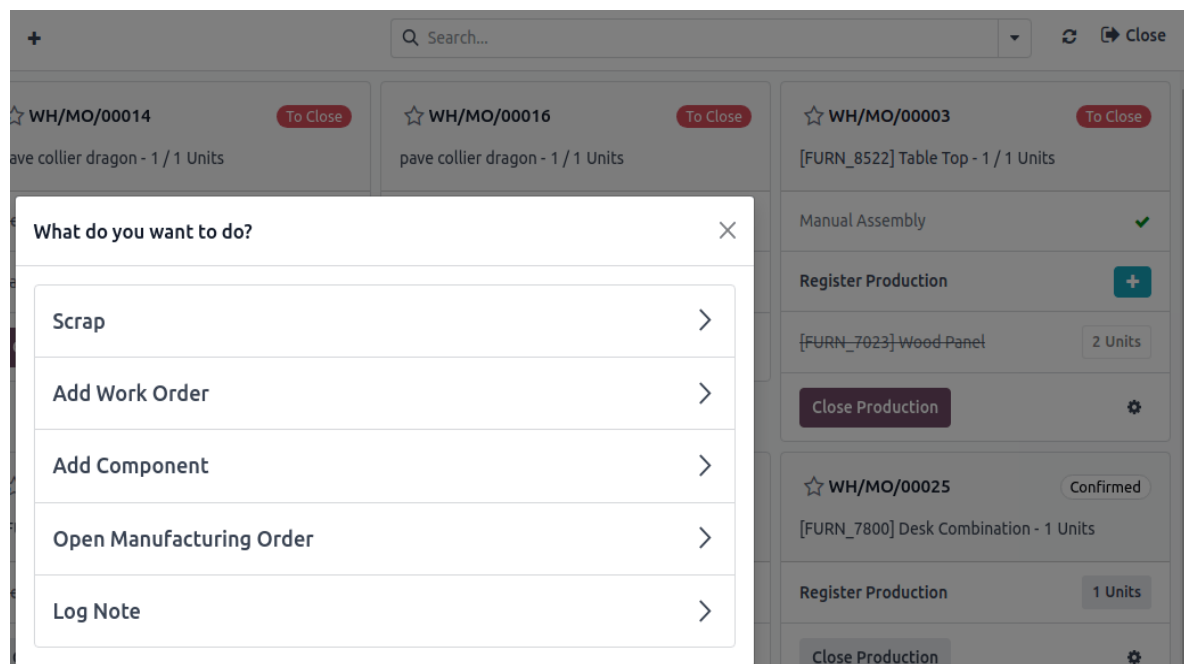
+

Search...

Close

WH/MO/00014 To Close

ave collier dragon - 1 / 1 Units

WH/MO/00016 To Close

pave collier dragon - 1 / 1 Units

WH/MO/00003 To Close

[FURN_8522] Table Top - 1 / 1 Units

Manual Assembly

Register Production

[FURN_7023] Wood Panel 2 Units

Close Production

WH/MO/00025 Confirmed

[FURN_7800] Desk Combination - 1 Units

Register Production 1 Units

Close Production

What do you want to do?

Scrap

Add Work Order

Add Component

Open Manufacturing Order

Log Note